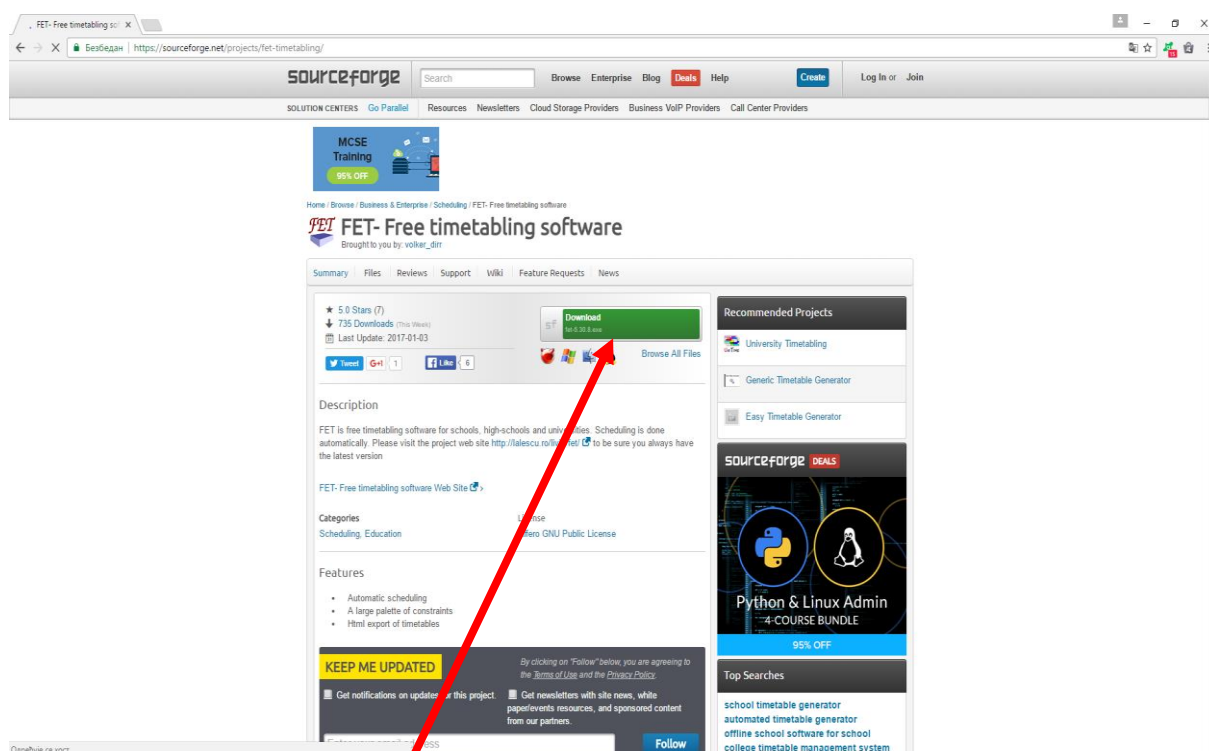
FET- Free timetabling sof ×

Безбедан | https://sourceforge.net/projects/fet-timetabling/

sourceforge Search Browse Enterprise Blog Deals Help Create Log In or Join

SOLUTION CENTERS Go Parallel Resources Newsletters Cloud Storage Providers Business VoIP Providers Call Center Providers

MCSE Training 95% OFF

Home / Browse / Business & Enterprise / Scheduling / FET- Free timetabling software

FET- Free timetabling software

Brought to you by: volker_dirr

Summary Files Reviews Support Wiki Feature Requests News

5.0 Stars (7)
735 Downloads (This Week)
Last Update: 2017-01-03

Download fet-5.30.8.exe

Browse All Files

Tweet G+1 1 Like 6

Description

FET is free timetabling software for schools, high-schools and univ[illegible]ities. Scheduling is done automatically. Please visit the project web site http://lalescu.ro/li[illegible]/fet/ to be sure you always have the latest version

FET- Free timetabling software Web Site ›

Categories
Scheduling, Education

L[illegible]nse
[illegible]ffero GNU Public License

Features

- Automatic scheduling
- A large palette of constraints
- Html export of timetables

KEEP ME UPDATED

By clicking on "Follow" below, you are agreeing to the Terms of Use and the Privacy Policy.

Get notifications on update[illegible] this project.

Get newsletters with site news, white paper/events resources, and sponsored content from our partners.

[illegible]ess

Follow

Recommended Projects

University Timetabling

Generic Timetable Generator

Easy Timetable Generator

sourceforge DEALS

Python & Linux Admin
4-COURSE BUNDLE
95% OFF

Top Searches

school timetable generator
automated timetable generator
offline school software for school
college timetable management system

Означује се хост...